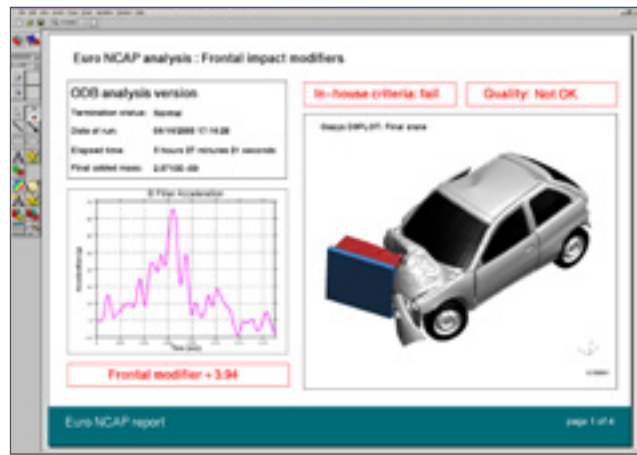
Euro NCAP analysis : Frontal impact modifiers

ODB analysis version

Termination status: Normal

Date of run: 05/10/2005 17:14:28

Elapsed time: 5 hours 27 minutes 21 seconds

Final added mass: 2.6710E-03

B Pillar Acceleration

Acceleration

Time (ms)

Frontal modifier = 3.94

In-house criteria: fail

Quality: Not OK

Deform DISPLOT: Final state

Euro NCAP report

page 1 of 4